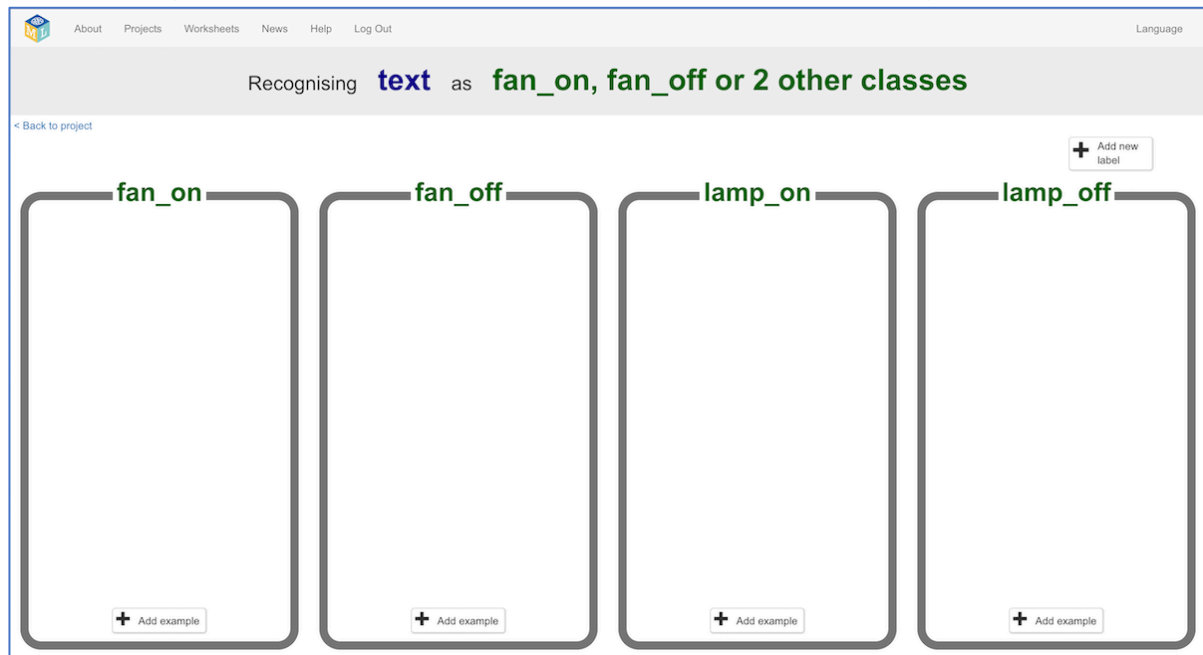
About Projects Worksheets News Help Log Out Language

Recognising text as fan_on, fan_off or 2 other classes

< Back to project

+ Add new label

fan_on

+ Add example

fan_off

+ Add example

lamp_on

+ Add example

lamp_off

+ Add example